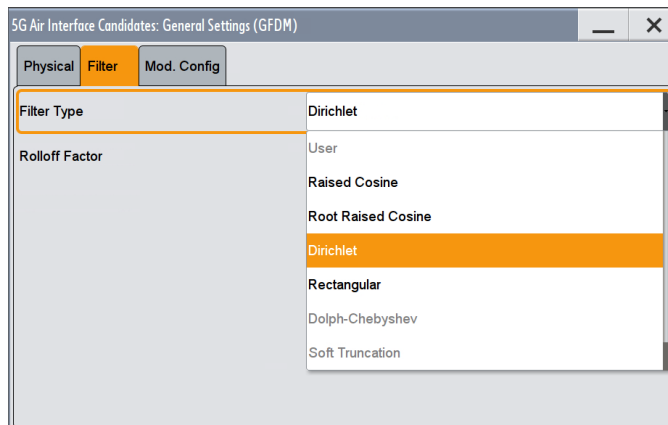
5G Air Interface Candidates: General Settings (GFDM)

Physical
Filter
Mod. Config

Filter Type
Dirichlet

Rolloff Factor

User
Raised Cosine
Root Raised Cosine
Dirichlet
Rectangular
Dolph-Chebyshev
Soft Truncation